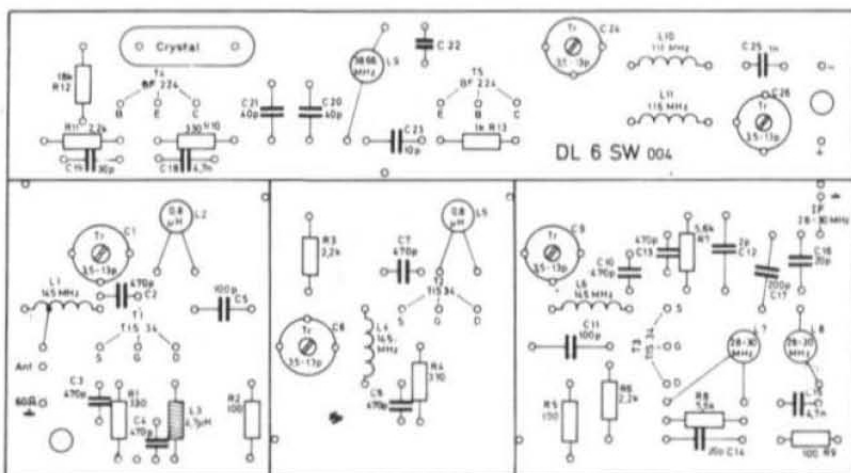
Crystal

18k R12

T4 BF 224

B E C

R11 2,2k

C19 30p

330 R10

C18 4,7n

C21 40p

C20 40p

58,66 MHz L5

C 22

T5 BF 224

E B C

C 23 10p

1k R13

Tr 3,1 - 3p C 24

L10 112 MHz

L11 116 MHz

C 25 1n

C 26 Tr 3,5-13p

DL 6 SW 004

−

+

Tr 3,5-13p C1

0,8 µH L2

L1 145 MHz

470p C2

T1 TIS 34

S G D

C5 100p

Ant

60Ω

C3 470p

R1 330

C4 470p

L3 2,7µH

R2 100

R3 2,2k

C7 470p

0,8 µH L5

T2 TIS 34

S G D

Tr 3,5-13p C6

L4 145 MHz

R4 330

C8 470p

Tr 3,5-13p C9

C10 4,7p

470p C13

5,6k R7

20 C12

C 16 30p

ZF 28-30 MHz

L6 145 MHz

200p C17

C11 100p

T3 TIS 34

S G D

28-30 MHz L7

28-30 MHz L8

R5 150

R6 2,2k

R8 12k

250 C14

C15 4,7n

100 R9